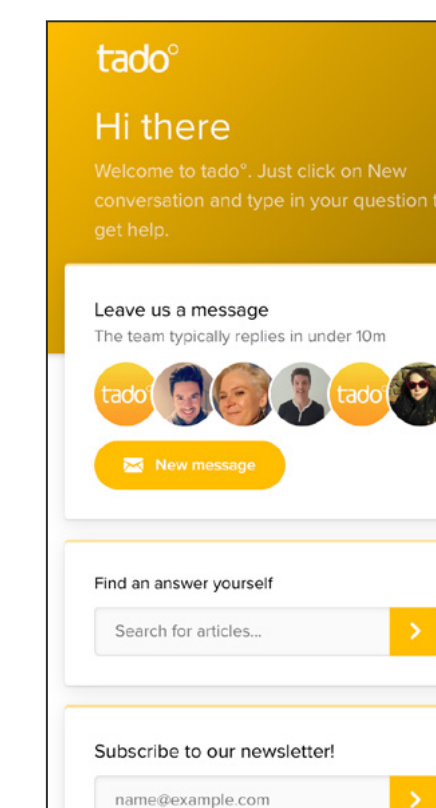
tado°

Hi there

Welcome to tado°. Just click on New conversation and type in your question t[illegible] get help.

Leave us a message

The team typically replies in under 10m

tado° tado°

New message

Find an answer yourself

Search for articles...

Subscribe to our newsletter!

name@example.com